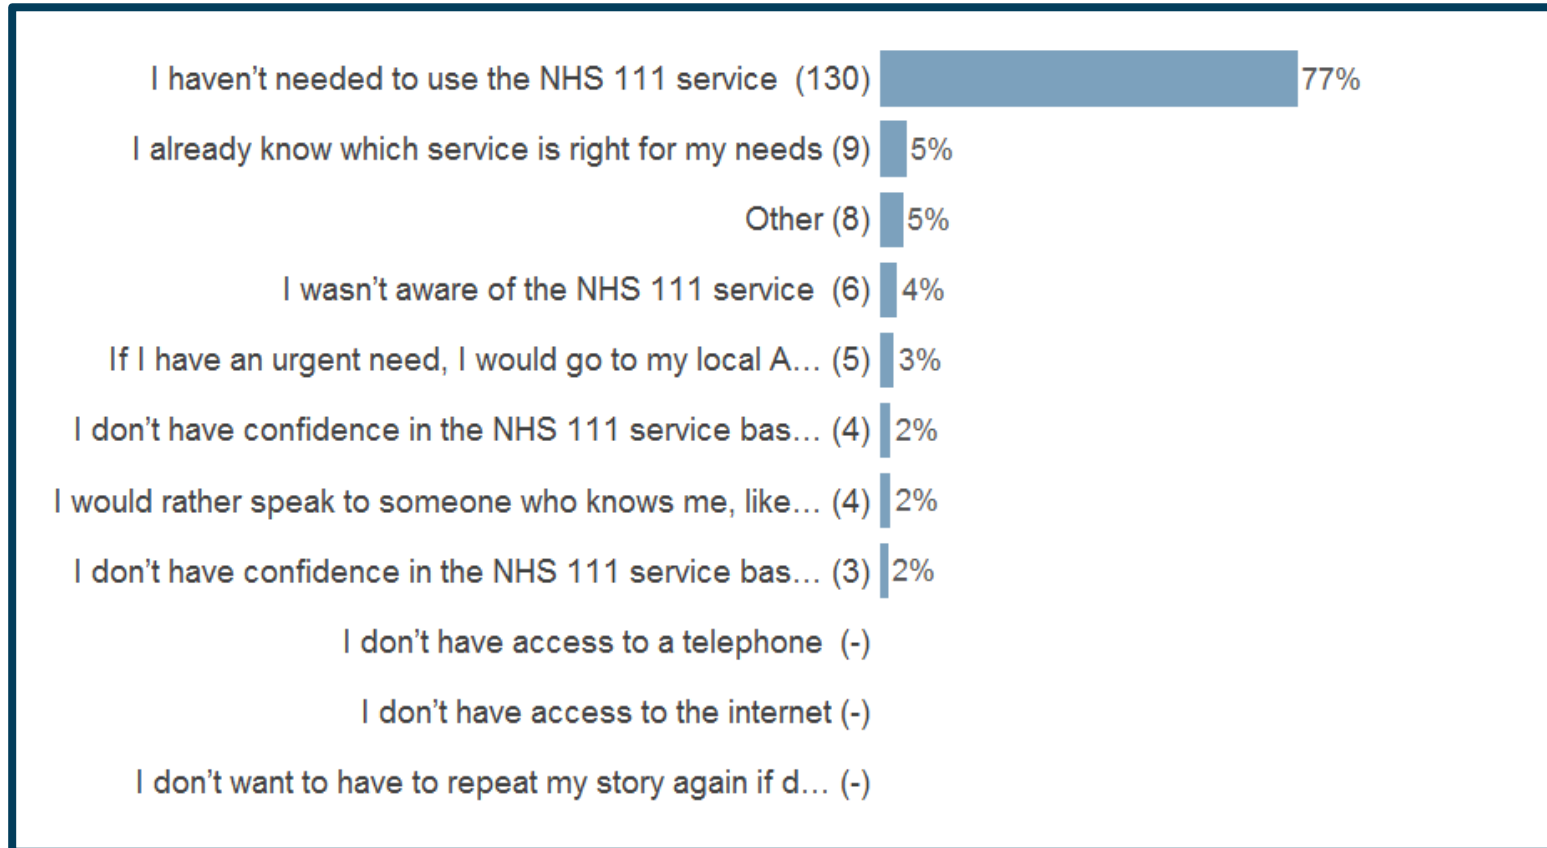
I haven't needed to use the NHS 111 service (130) 77%

I already know which service is right for my needs (9) 5%

Other (8) 5%

I wasn't aware of the NHS 111 service (6) 4%

If I have an urgent need, I would go to my local A... (5) 3%

I don't have confidence in the NHS 111 service bas... (4) 2%

I would rather speak to someone who knows me, like... (4) 2%

I don't have confidence in the NHS 111 service bas... (3) 2%

I don't have access to a telephone (-)

I don't have access to the internet (-)

I don't want to have to repeat my story again if d... (-)